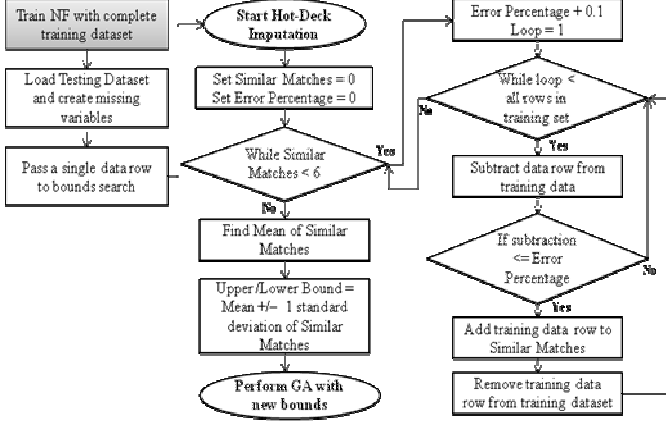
Train NF with complete training dataset

Load Testing Dataset and create missing variables

Pass a single data row to bounds search

Start Hot-Deck Imputation

Set Similar Matches = 0
Set Error Percentage = 0

While Similar Matches < 6

Yes

No

Find Mean of Similar Matches

Upper/Lower Bound = Mean +/- 1 standard deviation of Similar Matches

Perform GA with new bounds

Error Percentage + 0.1
Loop = 1

While loop < all rows in training set

No

Yes

Subtract data row from training data

If subtraction <= Error Percentage

No

Yes

Add training data row to Similar Matches

Remove training data row from training dataset